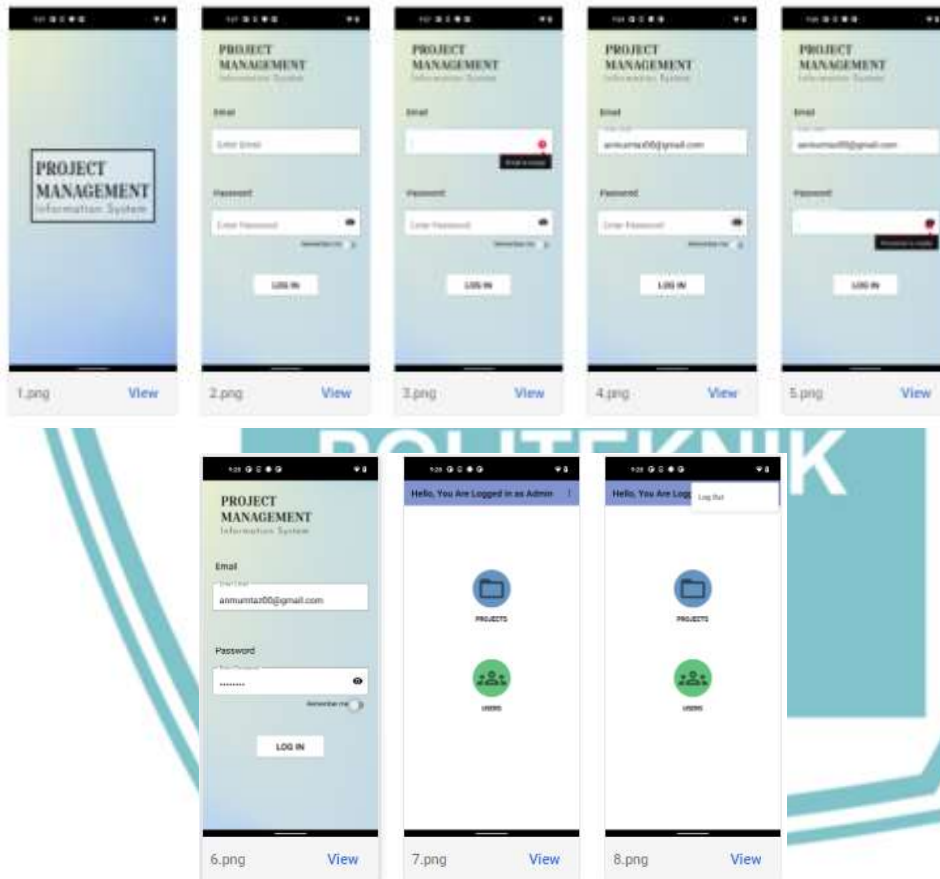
PROJECT MANAGEMENT Information System

1.png View

PROJECT MANAGEMENT Information System

Email

Enter Email

Password

Enter Password

Remember me

LOG IN

2.png View

PROJECT MANAGEMENT Information System

Email

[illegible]

Password

Enter Password

Remember me

LOG IN

3.png View

PROJECT MANAGEMENT Information System

Email

anmumtaz00@gmail.com

Password

Enter Password

Remember me

LOG IN

4.png View

PROJECT MANAGEMENT Information System

Email

anmumtaz00@gmail.com

Password

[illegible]

LOG IN

5.png View

POLITEKNIK

PROJECT MANAGEMENT Information System

Email

anmumtaz00@gmail.com

Password

••••••••

Remember me

LOG IN

6.png View

Hello, You Are Logged in as Admin

PROJECTS

USERS

7.png View

Hello, You Are Logg

Log Out

PROJECTS

USERS

8.png View